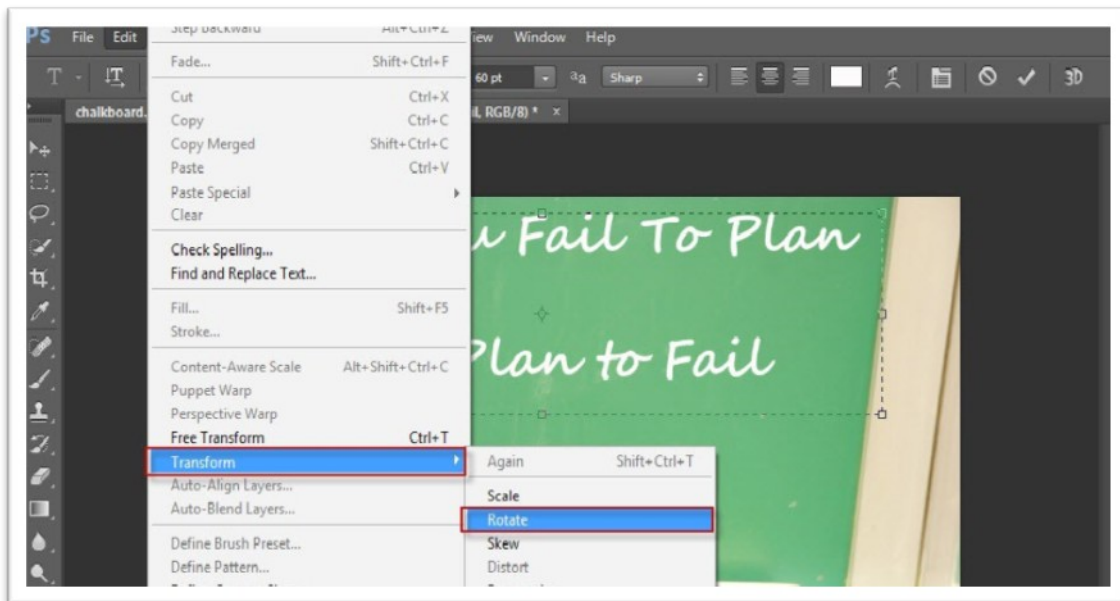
PS File Edit Step Backward Alt+Ctrl+Z View Window Help

60 pt Sharp 3D

chalkboard. l, RGB/8) * ×

Fade... Shift+Ctrl+F

Cut Ctrl+X
Copy Ctrl+C
Copy Merged Shift+Ctrl+C
Paste Ctrl+V
Paste Special
Clear

Check Spelling...
Find and Replace Text...

Fill... Shift+F5
Stroke...

Content-Aware Scale Alt+Shift+Ctrl+C
Puppet Warp
Perspective Warp
Free Transform Ctrl+T
Transform
Auto-Align Layers...
Auto-Blend Layers...

Define Brush Preset...
Define Pattern...

Again Shift+Ctrl+T
Scale
Rotate
Skew
Distort

u Fail To Plan

Plan to Fail